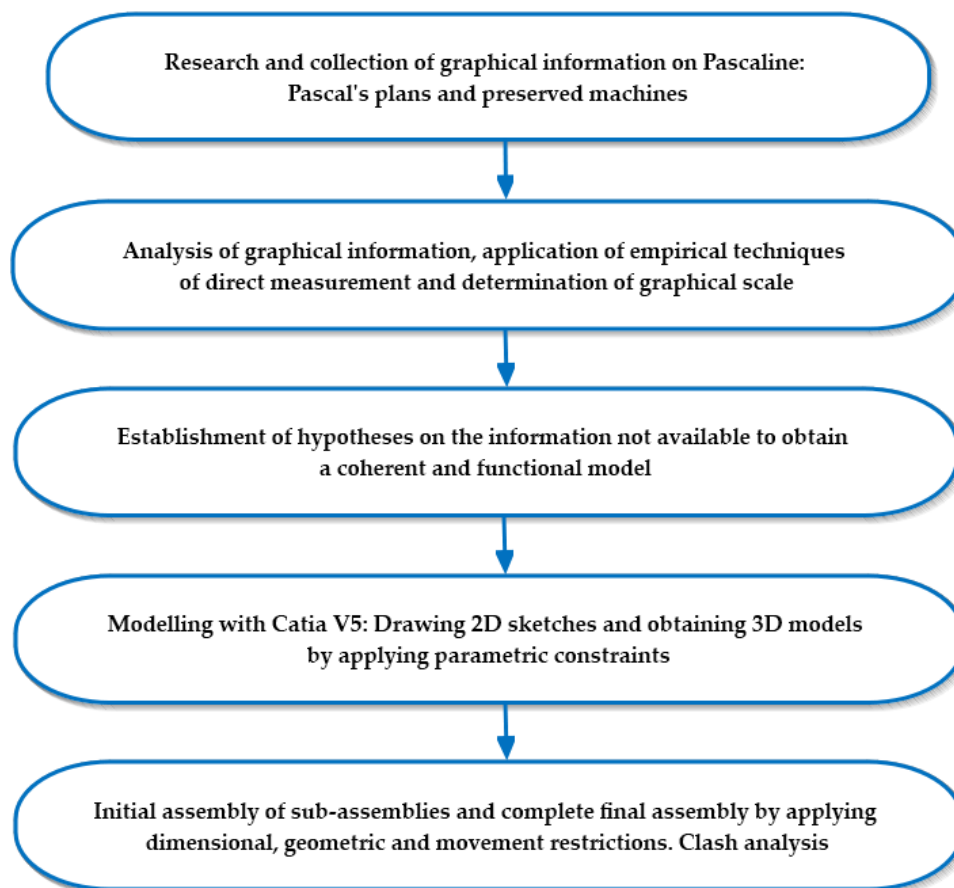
Research and collection of graphical information on Pascaline: Pascal's plans and preserved machines

Analysis of graphical information, application of empirical techniques of direct measurement and determination of graphical scale

Establishment of hypotheses on the information not available to obtain a coherent and functional model

Modelling with Catia V5: Drawing 2D sketches and obtaining 3D models by applying parametric constraints

Initial assembly of sub-assemblies and complete final assembly by applying dimensional, geometric and movement restrictions. Clash analysis